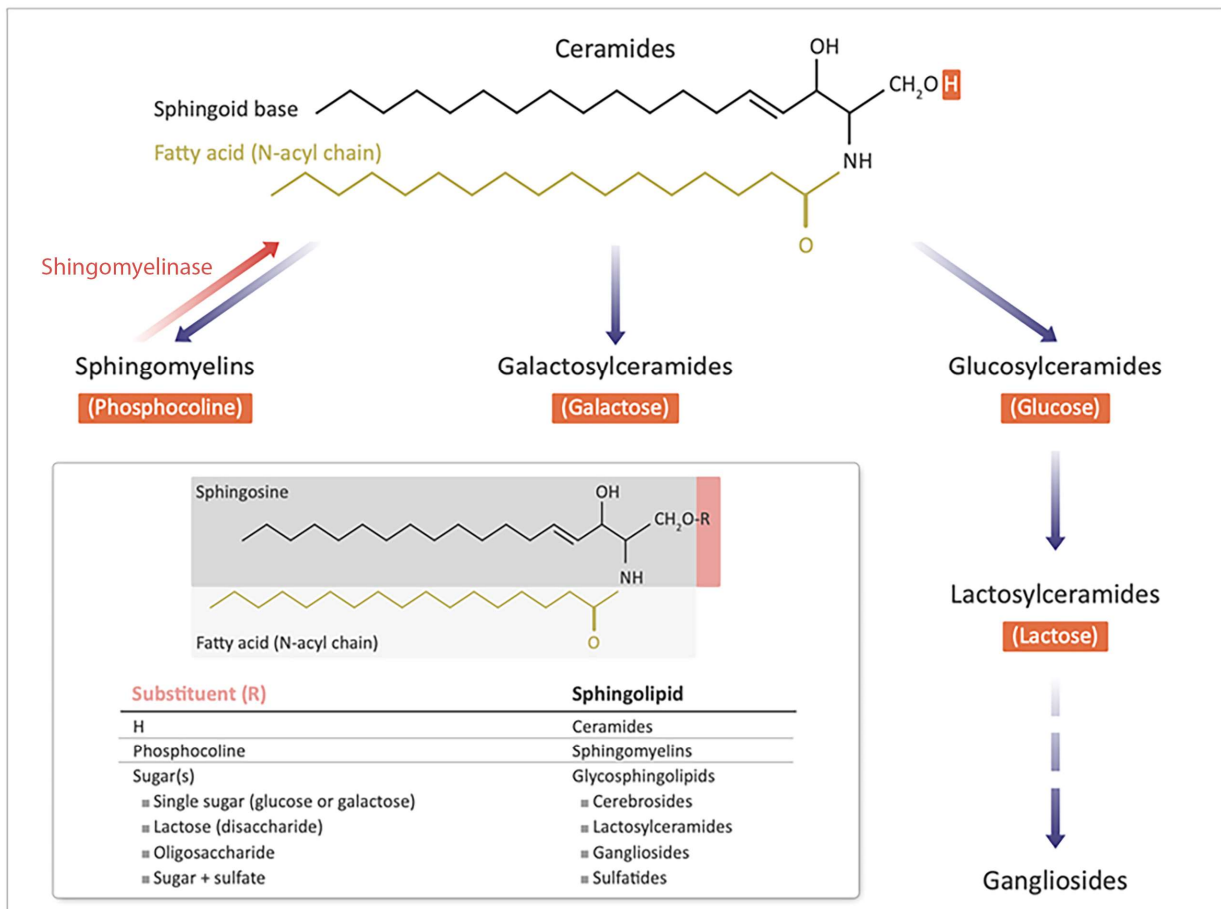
Ceramides

Sphingoid base

OH

$CH_2OH$

Fatty acid (N-acyl chain)

NH

O

Shingomyelinase

Sphingomyelins

(Phosphocoline)

Galactosylceramides

(Galactose)

Glucosylceramides

(Glucose)

Sphingosine

OH

$CH_2O$-R

NH

O

Fatty acid (N-acyl chain)

| Substituent (R) | Sphingolipid |
|---|---|
| H | Ceramides |
| Phosphocoline | Sphingomyelins |
| Sugar(s) | Glycosphingolipids |
| Single sugar (glucose or galactose) | Cerebrosides |
| Lactose (disaccharide) | Lactosylceramides |
| Oligosaccharide | Gangliosides |
| Sugar + sulfate | Sulfatides |

Lactosylceramides

(Lactose)

Gangliosides